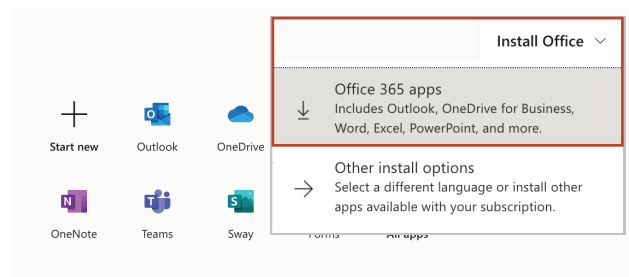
Install Office

Office 365 apps
Includes Outlook, OneDrive for Business, Word, Excel, PowerPoint, and more.

Other install options
Select a different language or install other apps available with your subscription.

Start new

Outlook

OneDrive

OneNote

Teams

Sway

Forms

All apps